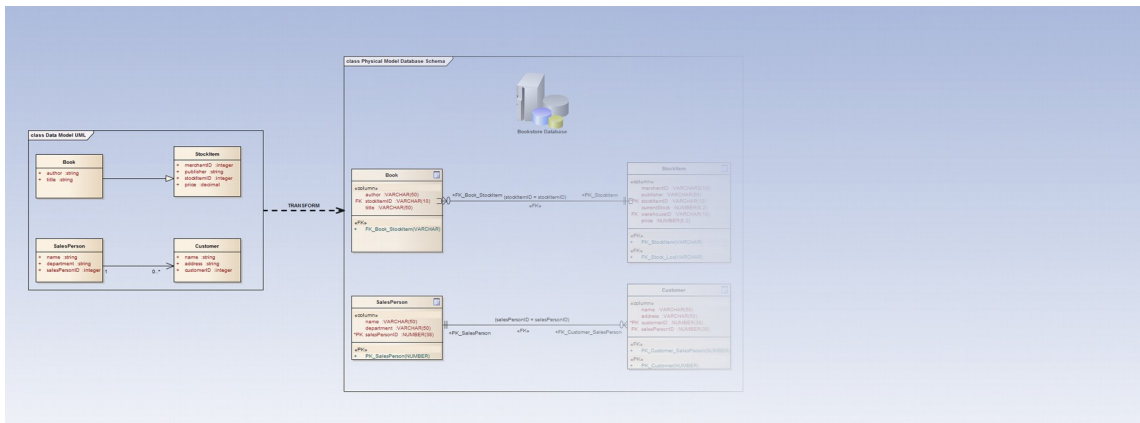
class Data Model UML

Book
+ author : string
+ title : string

StockItem
+ merchantID : integer
+ publisher : string
+ stockItemID : integer
+ price : decimal

SalesPerson
+ name : string
+ department : string
+ salesPersonID : integer

Customer
+ name : string
+ address : string
+ customerID : integer

1

0..*

TRANSFORM

class Physical Model Database Schema

Bookstore Database

Book
«column»
author : VARCHAR(50)
FK stockItemID : VARCHAR(10)
title : VARCHAR(50)
«FK»
+ FK_Book_StockItem(VARCHAR)

+FK_Book_StockItem

(stockItemID = stockItemID)

«FK»

+PK_StockItem

StockItem
«column»
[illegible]
«PK»
+ PK_StockItem(VARCHAR)
«PK»
+ PK_Book_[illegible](VARCHAR)

SalesPerson
«column»
name : VARCHAR(50)
department : VARCHAR(50)
*PK salesPersonID : NUMBER(50)
«PK»
+ PK_SalesPerson(NUMBER)

(salesPersonID = salesPersonID)

+PK_SalesPerson

«FK»

+FK_Customer_SalesPerson

Customer
«column»
name : VARCHAR(50)
address : VARCHAR(50)
*PK customerID : NUMBER(10)
FK salesPersonID : NUMBER(50)
«FK»
+ FK_Customer_SalesPerson(NUMBER)
«PK»
+ PK_Customer(NUMBER)